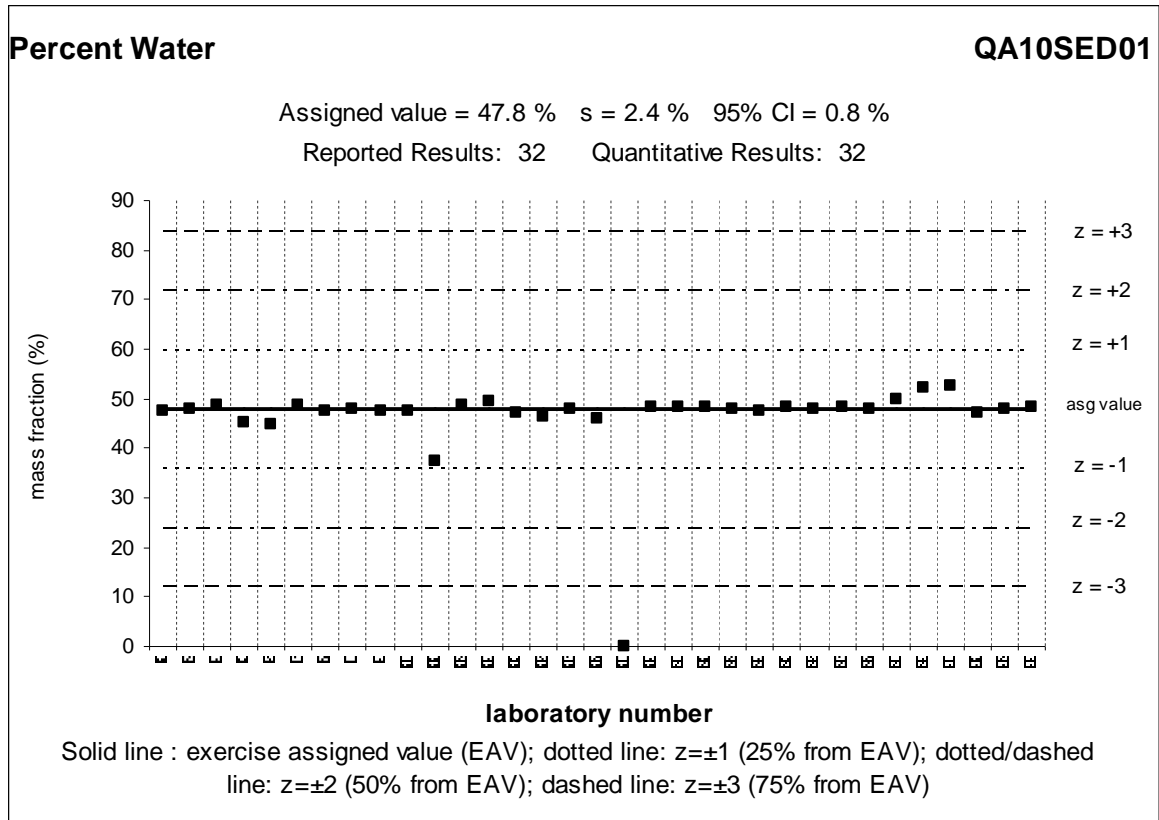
Percent Water

QA10SED01

Assigned value = 47.8 %   s = 2.4 %   95% CI = 0.8 %

Reported Results: 32   Quantitative Results: 32

90
80
70
60
50
40
30
20
10
0

mass fraction (%)

z = +3
z = +2
z = +1
asg value
z = -1
z = -2
z = -3

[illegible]

laboratory number

Solid line : exercise assigned value (EAV); dotted line: z=±1 (25% from EAV); dotted/dashed line: z=±2 (50% from EAV); dashed line: z=±3 (75% from EAV)